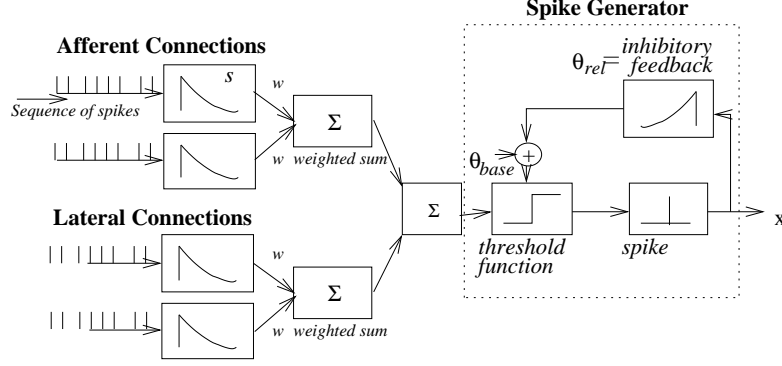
Spike Generator

Afferent Connections

$\theta_{rel}$ = inhibitory feedback

s

w

Sequence of spikes

$\Sigma$

w weighted sum

$\theta_{base}$

+

$\Sigma$

x

Lateral Connections

threshold function

spike

w

$\Sigma$

w weighted sum